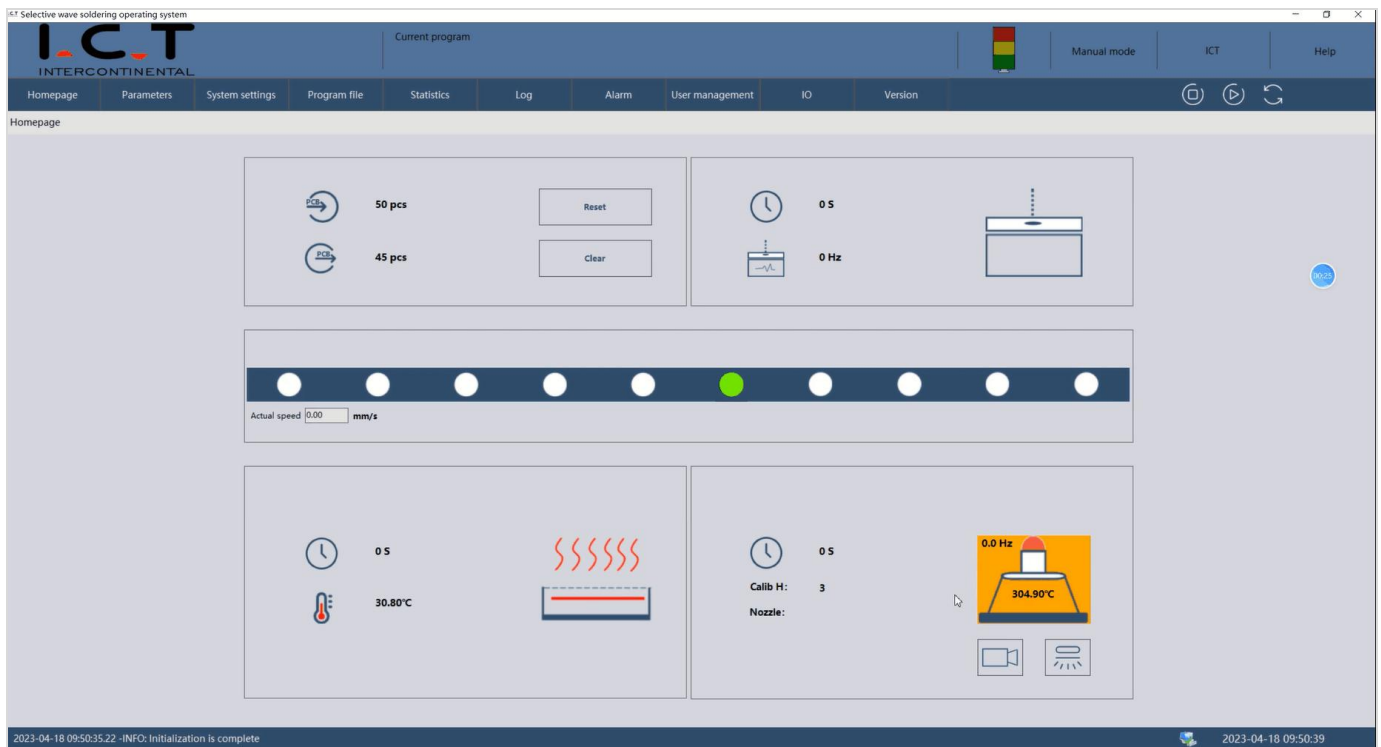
I.C.T Selective wave soldering operating system

I.C.T
INTERCONTINENTAL

Current program

Manual mode

ICT

Help

Homepage | Parameters | System settings | Program file | Statistics | Log | Alarm | User management | IO | Version

Homepage

PCB 50 pcs
Reset
PCB 45 pcs
Clear

0 S
0 Hz

00:25

Actual speed 0.00 mm/s

0 S
30.80℃

0 S
Calib H: 3
Nozzle:
0.0 Hz
304.90℃

2023-04-18 09:50:35.22 -INFO: Initialization is complete

2023-04-18 09:50:39